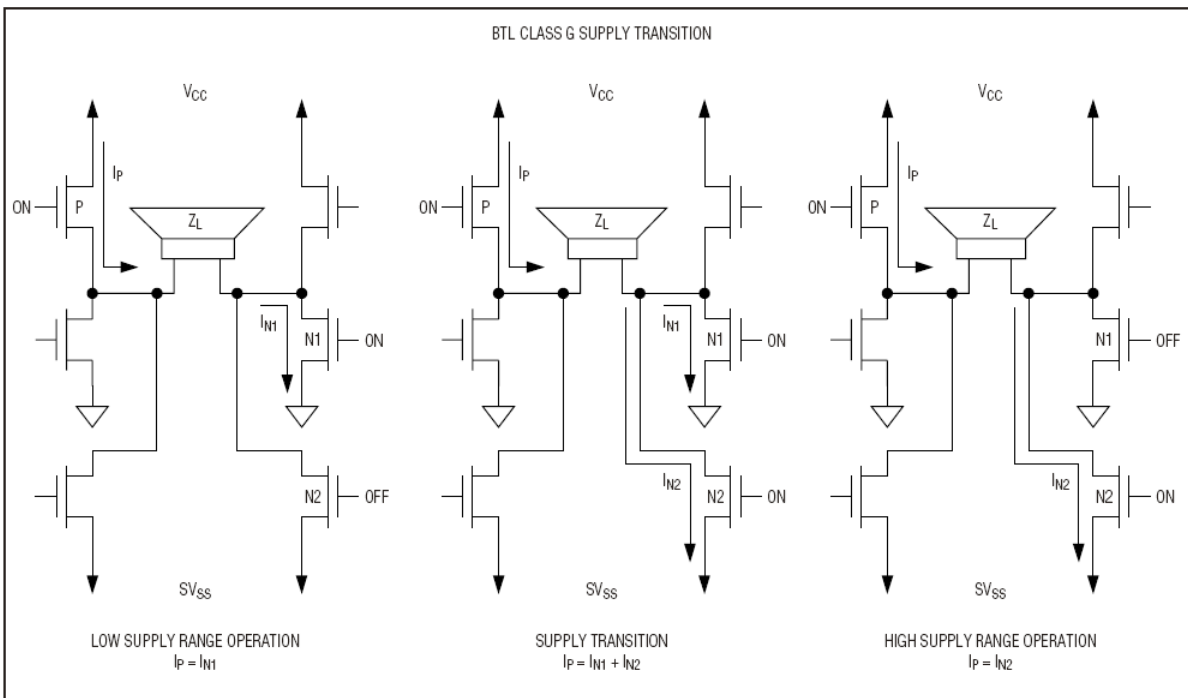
BTL CLASS G SUPPLY TRANSITION

$V_{CC}$

$I_P$

ON

P

$Z_L$

$I_{N1}$

N1

ON

N2

OFF

$SV_{SS}$

LOW SUPPLY RANGE OPERATION
$I_P = I_{N1}$

$V_{CC}$

$I_P$

ON

P

$Z_L$

$I_{N1}$

N1

ON

$I_{N2}$

N2

ON

$SV_{SS}$

SUPPLY TRANSITION
$I_P = I_{N1} + I_{N2}$

$V_{CC}$

$I_P$

ON

P

$Z_L$

N1

OFF

$I_{N2}$

N2

ON

$SV_{SS}$

HIGH SUPPLY RANGE OPERATION
$I_P = I_{N2}$